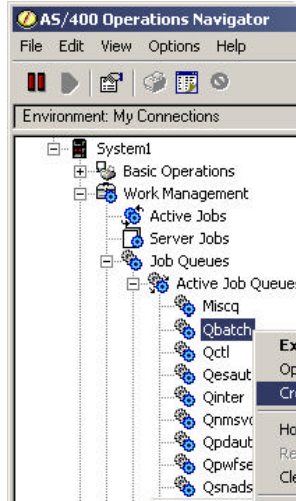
AS/400 Operations Navigator

File Edit View Options Help

Environment: My Connections

System1
Basic Operations
Work Management
Active Jobs
Server Jobs
Job Queues
Active Job Queues
Miscq
Qbatch
Qctl
Qesaut
Qinter
Qnmsvc
Qpdaut
Qpwfse
Qsnads

Ex
Op
Cr
Ho
Re
Cle